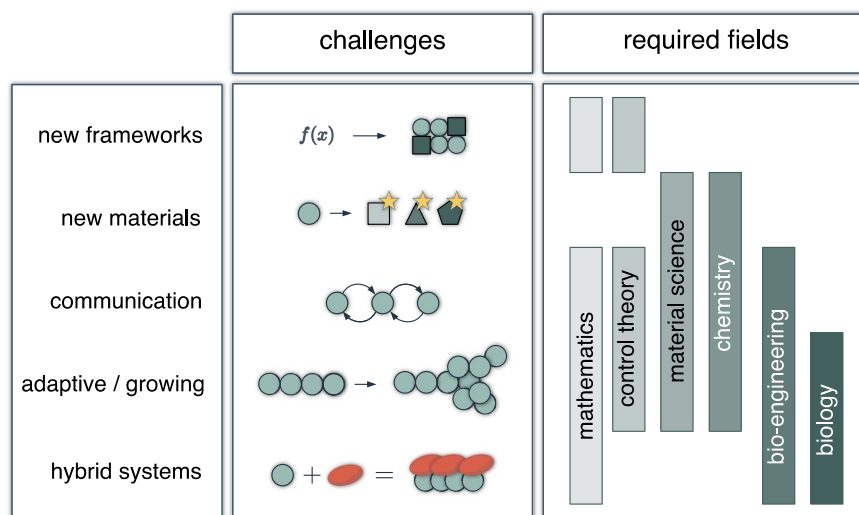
challenges

required fields

new frameworks

$f(x)$

new materials

communication

adaptive / growing

hybrid systems

$+$

$=$

mathematics

control theory

material science

chemistry

bio-engineering

biology